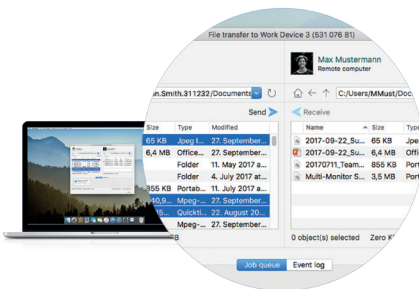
File transfer to Work Device 3 (531 076 81)

Max Mustermann
Remote computer

n.Smith.311232/Documents

C:/Users/MMust/Doc

Send

Receive

| Size | Type | Modified |
|---|---|---|
| 65 KB | Jpeg I... | 27. September... |
| 6,4 MB | Office... | 27. September... |
| | Folder | 11. May 2017 a... |
| | Folder | 4. July 2017 at... |
| 855 KB | Portab... | 11. July 2017 at... |
| 5 MB | Mpeg-... | 27. September... |
| 5 MB | Quickti... | 22. August 20... |
| | Portab... | 27. September... |

| Name | Size | Type |
|---|---|---|
| 2017-09-22_Su... | 65 KB | Jpe |
| 2017-09-22_Su... | 6,4 MB | Offi |
| 20170711_Team... | 855 KB | Port |
| Multi-Monitor S... | 3,5 MB | Por |

KB

0 object(s) selected Zero K

Job queue

Event log